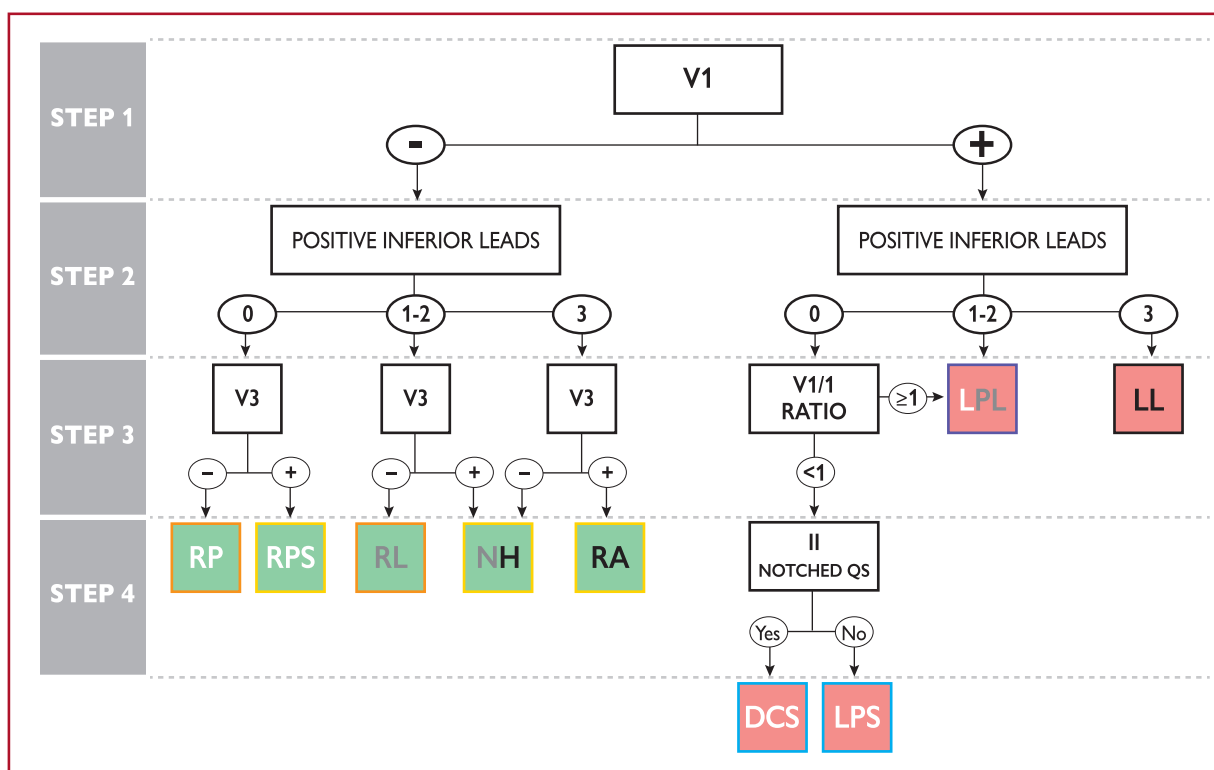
STEP 1

V1

-

+

STEP 2

POSITIVE INFERIOR LEADS

POSITIVE INFERIOR LEADS

0

1-2

3

0

1-2

3

STEP 3

V3

V3

V3

V1/1 RATIO

$\geq1$

LPL

LL

-

+

-

+

-

+

<1

STEP 4

RP

RPS

RL

NH

RA

II NOTCHED QS

Yes

No

DCS

LPS